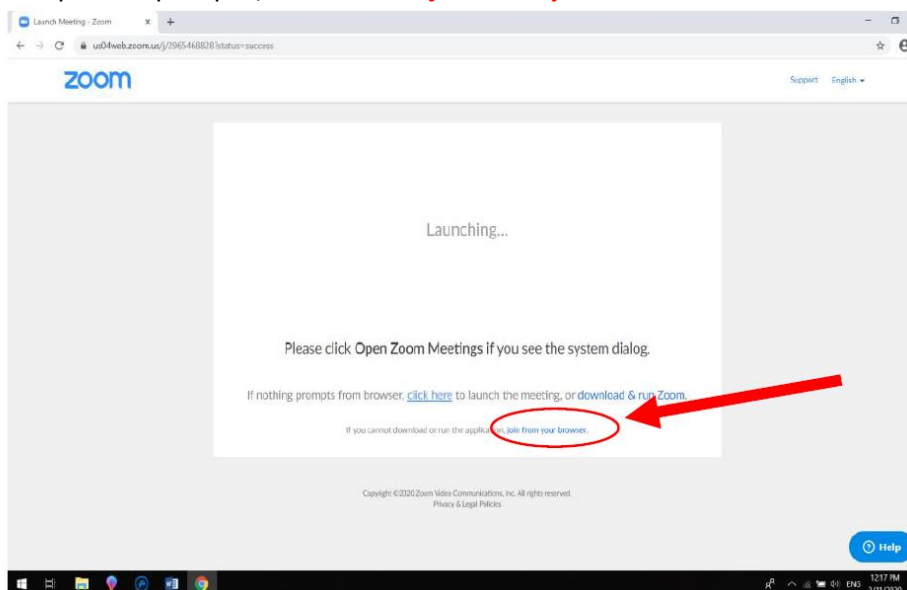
Launch Meeting - Zoom

us04web.zoom.us/j/2965468828?status=success

zoom

Support English

Launching...

Please click Open Zoom Meetings if you see the system dialog.

If nothing prompts from browser, click here to launch the meeting, or download & run Zoom.

If you cannot download or run the application, join from your browser.

Copyright ©2020 Zoom Video Communications, Inc. All rights reserved.
Privacy & Legal Policies

Help

ENG 12:17 PM